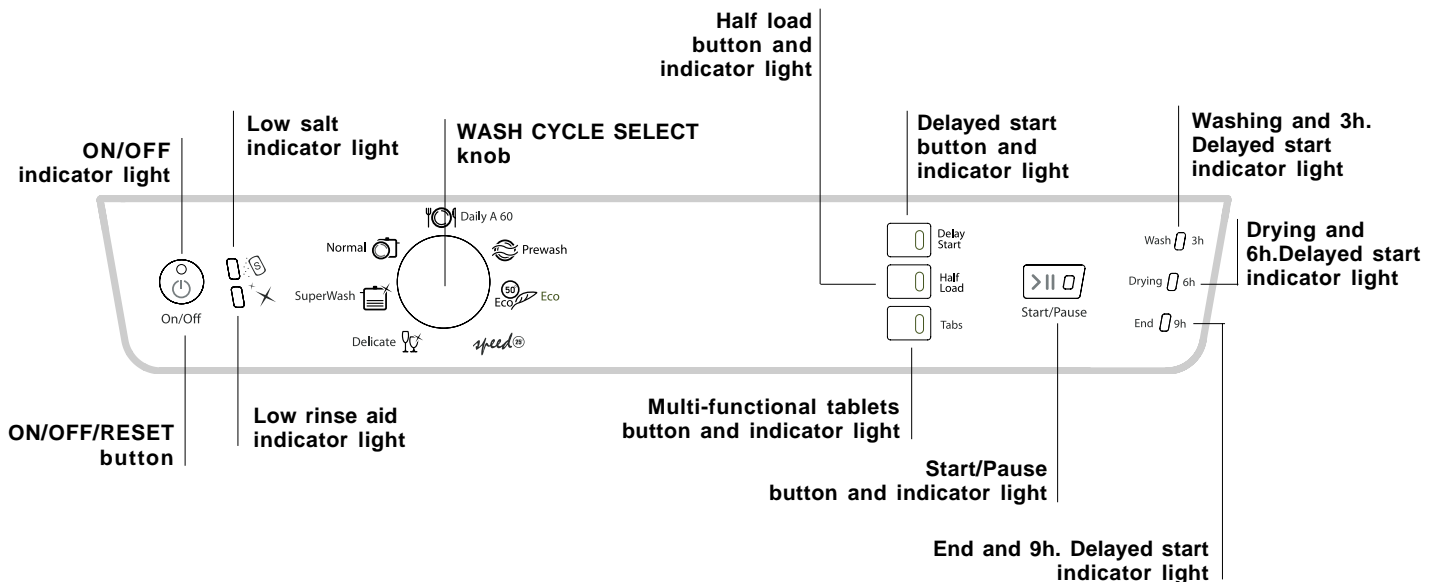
Half load button and indicator light

Low salt indicator light

WASH CYCLE SELECT knob

Delayed start button and indicator light

Washing and 3h. Delayed start indicator light

ON/OFF indicator light

Drying and 6h.Delayed start indicator light

Daily A 60

Normal

Prewash

SuperWash

Eco

50

Eco

Delicate

speed

On/Off

Delay Start

Half Load

Tabs

Start/Pause

Wash 3h

Drying 6h

End 9h

ON/OFF/RESET button

Low rinse aid indicator light

Multi-functional tablets button and indicator light

Start/Pause button and indicator light

End and 9h. Delayed start indicator light